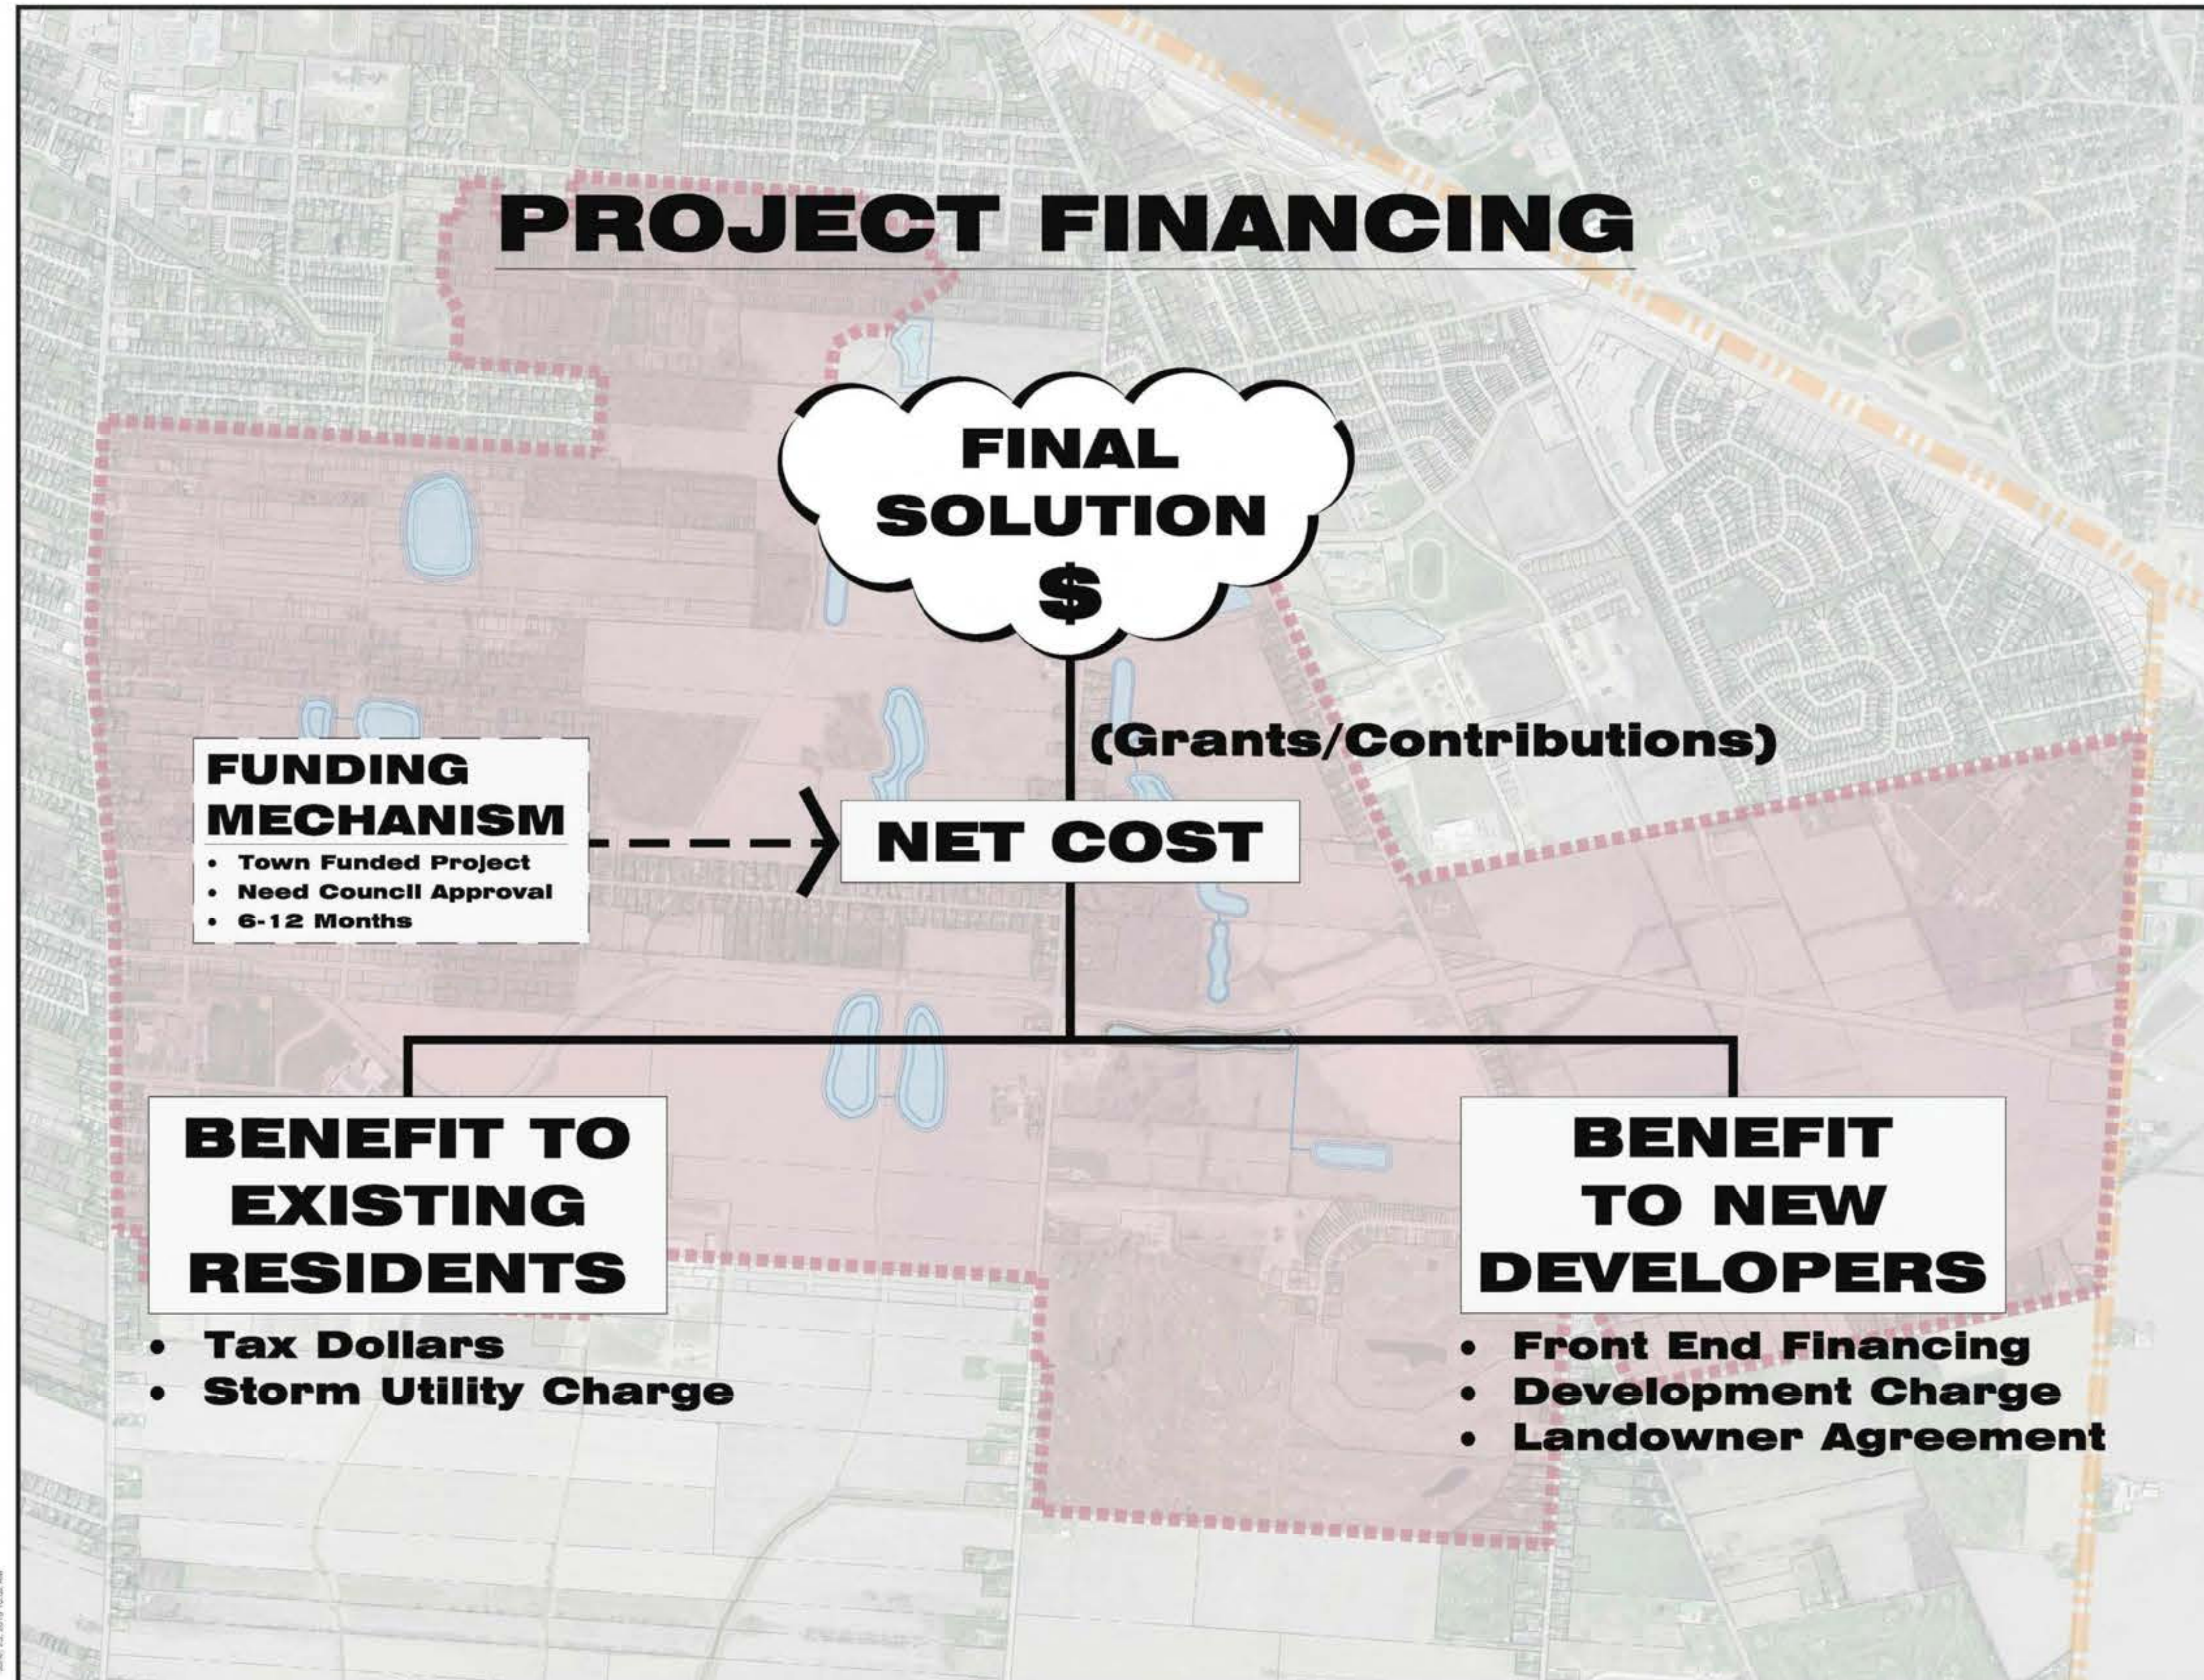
PROJECT FINANCING

FINAL SOLUTION $

(Grants/Contributions)

FUNDING MECHANISM
• Town Funded Project
• Need Council Approval
• 6-12 Months

NET COST

BENEFIT TO EXISTING RESIDENTS
• Tax Dollars
• Storm Utility Charge

BENEFIT TO NEW DEVELOPERS
• Front End Financing
• Development Charge
• Landowner Agreement